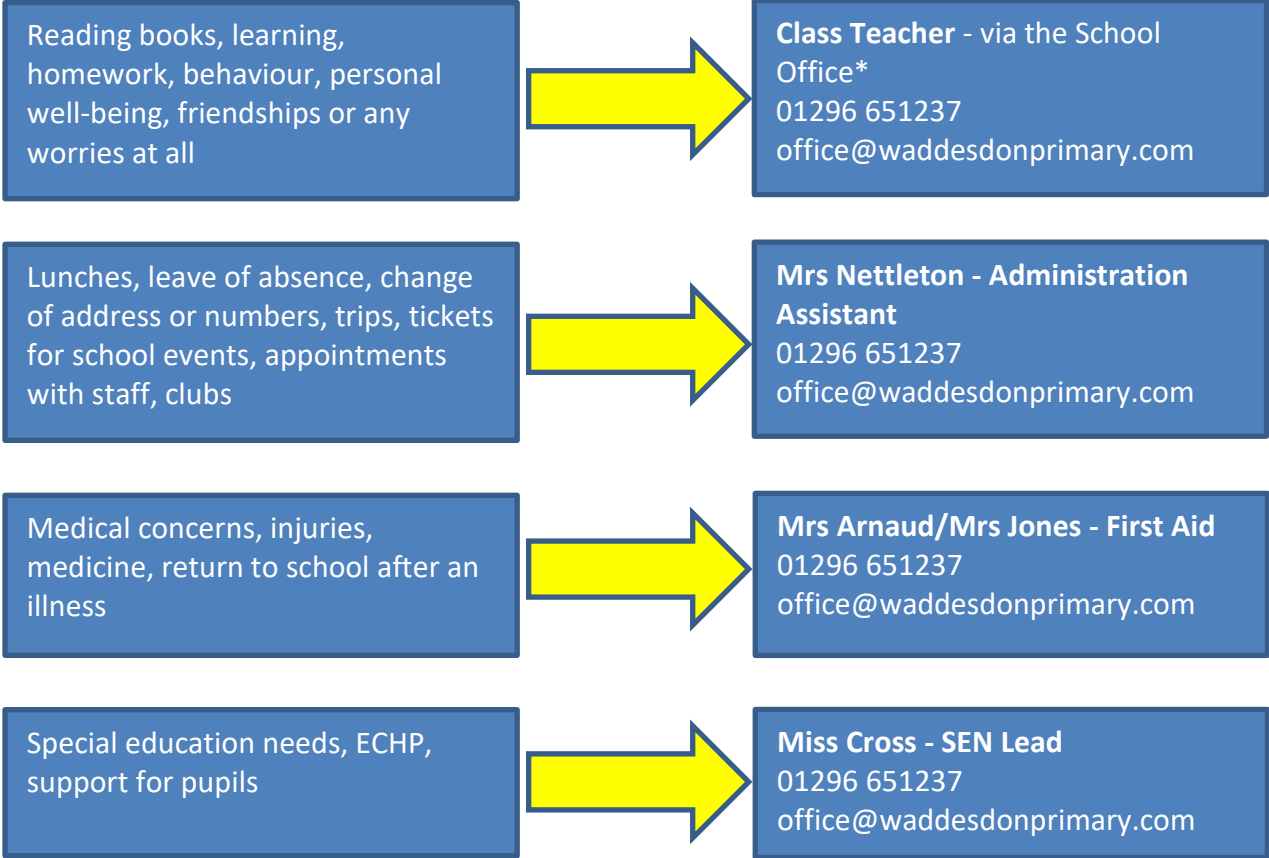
Reading books, learning, homework, behaviour, personal well-being, friendships or any worries at all

Class Teacher - via the School Office*
01296 651237
office@waddesdonprimary.com

Lunches, leave of absence, change of address or numbers, trips, tickets for school events, appointments with staff, clubs

Mrs Nettleton - Administration Assistant
01296 651237
office@waddesdonprimary.com

Medical concerns, injuries, medicine, return to school after an illness

Mrs Arnaud/Mrs Jones - First Aid
01296 651237
office@waddesdonprimary.com

Special education needs, ECHP, support for pupils

Miss Cross - SEN Lead
01296 651237
office@waddesdonprimary.com